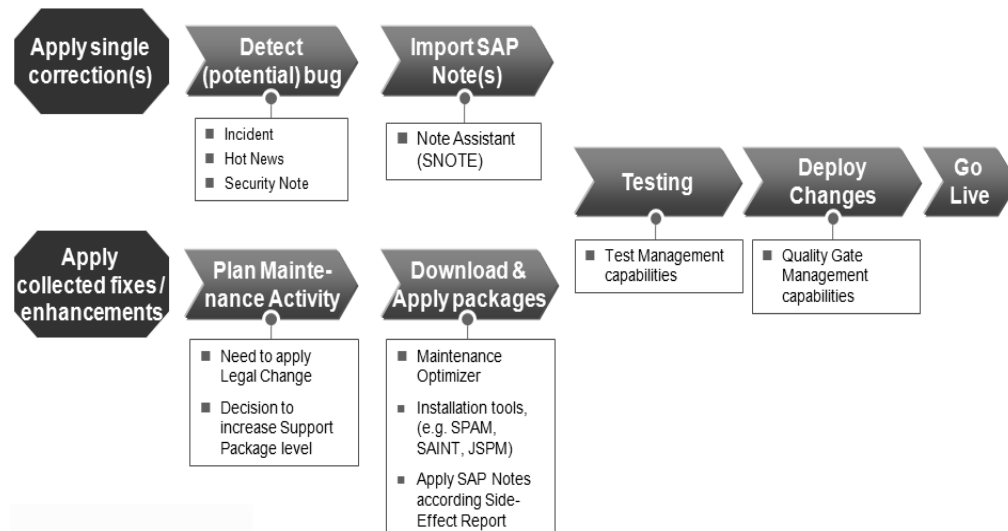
Apply single correction(s)

Detect (potential) bug

Incident
Hot News
Security Note

Import SAP Note(s)

Note Assistant (SNOTE)

Testing

Test Management capabilities

Deploy Changes

Quality Gate Management capabilities

Go Live

Apply collected fixes / enhancements

Plan Maintenance Activity

Need to apply Legal Change
Decision to increase Support Package level

Download & Apply packages

Maintenance Optimizer
Installation tools, (e.g. SPAM, SAINT, JSPM)
Apply SAP Notes according Side-Effect Report